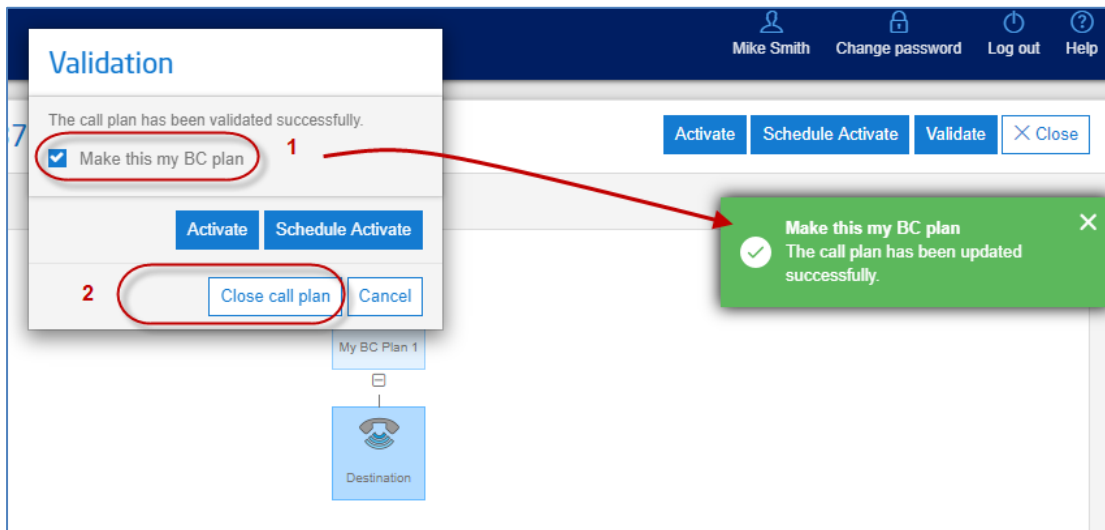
Mike Smith
Change password
Log out
Help

Validation

The call plan has been validated successfully.

Make this my BC plan

1

Activate
Schedule Activate

2

Close call plan
Cancel

Activate
Schedule Activate
Validate
Close

Make this my BC plan
The call plan has been updated successfully.

My BC Plan 1

Destination